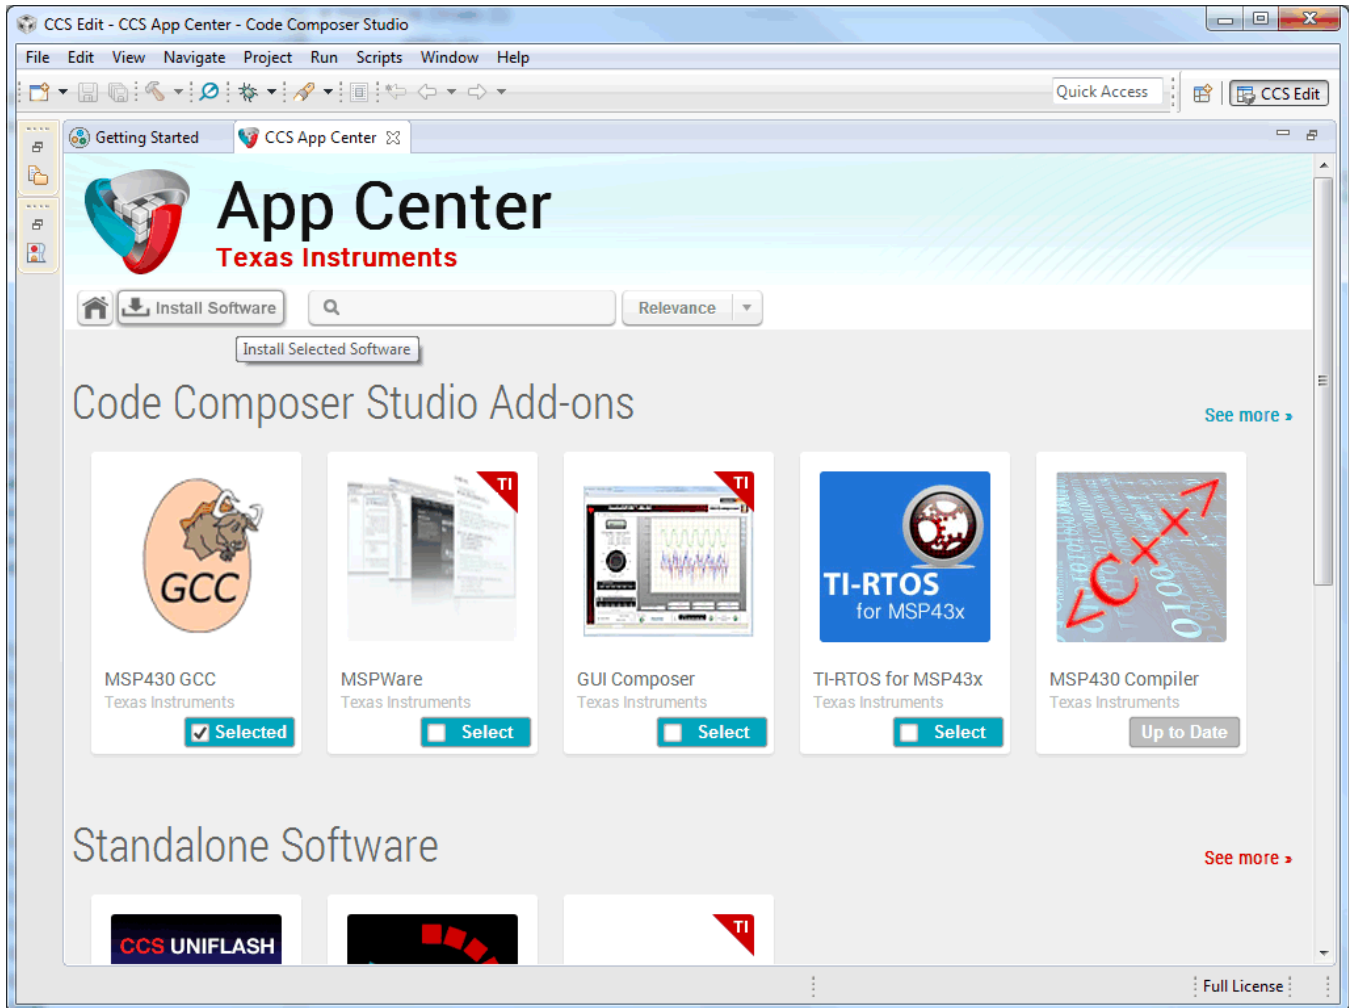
CCS Edit - CCS App Center - Code Composer Studio

File Edit View Navigate Project Run Scripts Window Help

Quick Access

CCS Edit

Getting Started

CCS App Center

App Center
Texas Instruments

Install Software

Relevance

Install Selected Software

Code Composer Studio Add-ons

See more »

GCC

TI

TI

TI-RTOS
for MSP43x

MSP430 GCC
Texas Instruments
Selected

MSPWare
Texas Instruments
Select

GUI Composer
Texas Instruments
Select

TI-RTOS for MSP43x
Texas Instruments
Select

MSP430 Compiler
Texas Instruments
Up to Date

Standalone Software

See more »

CCS UNIFLASH

TI

Full License